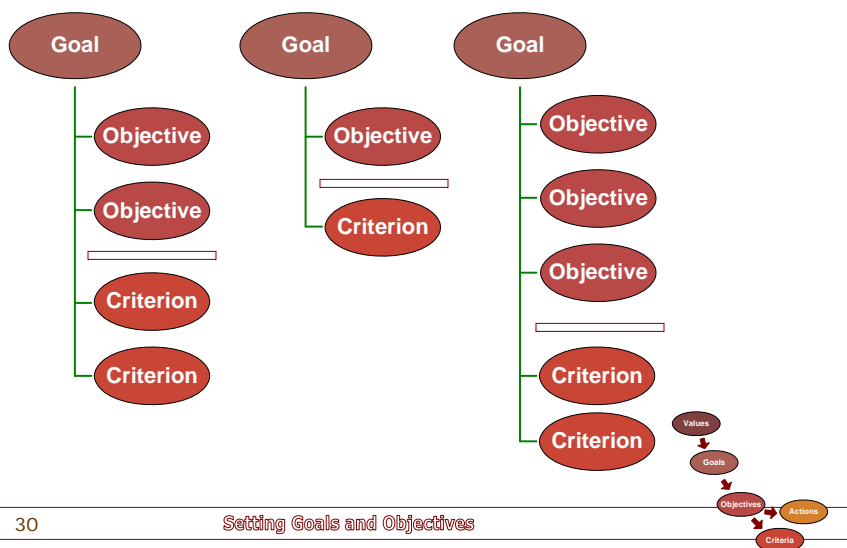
Goal

Objective

Objective

Criterion

Criterion

Goal

Objective

Criterion

Goal

Objective

Objective

Objective

Criterion

Criterion

Values

Goals

Objectives

Actions

Criteria

30

Setting Goals and Objectives